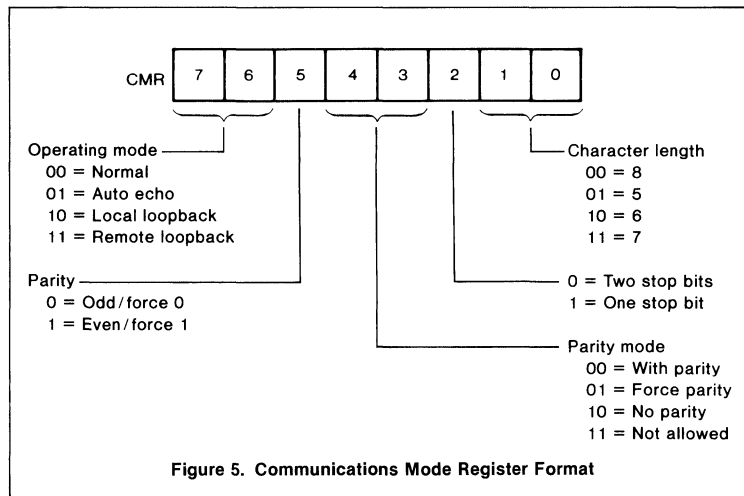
CMR 7 6 5 4 3 2 1 0

Operating mode
00 = Normal
01 = Auto echo
10 = Local loopback
11 = Remote loopback

Character length
00 = 8
01 = 5
10 = 6
11 = 7

Parity
0 = Odd / force 0
1 = Even / force 1

0 = Two stop bits
1 = One stop bit

Parity mode
00 = With parity
01 = Force parity
10 = No parity
11 = Not allowed

Figure 5. Communications Mode Register Format